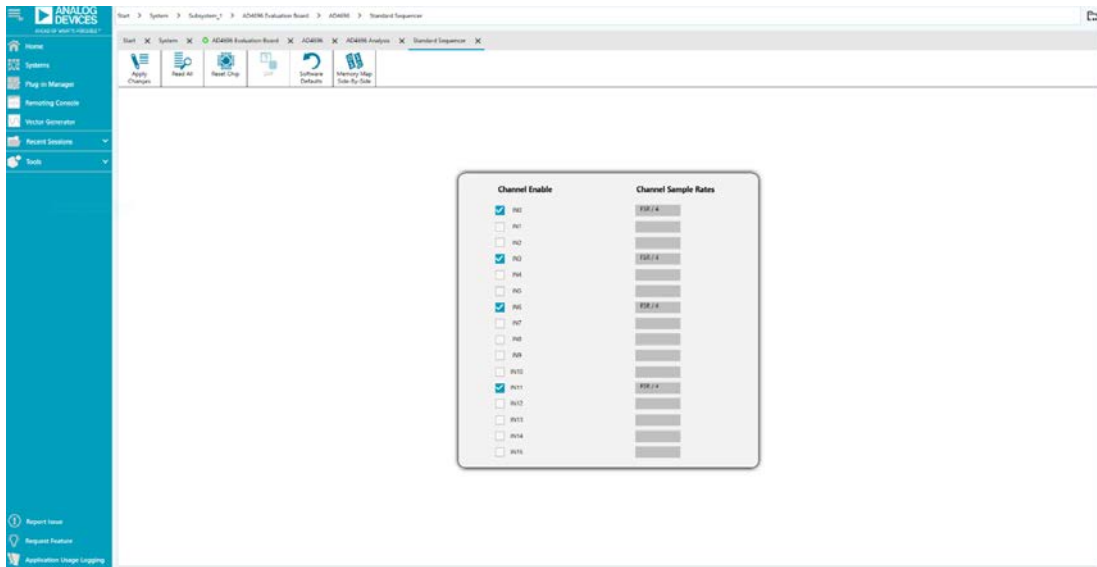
ANALOG DEVICES
AHEAD OF WHAT'S POSSIBLE™

Start > System > Subsystem_1 > AD4696 Evaluation Board > AD4696 > Standard Sequencer

Home
Systems
Plug-in Manager
Remoting Console
Vector Generator
Recent Sessions
Tools

Start ✕ System ✕ AD4696 Evaluation Board ✕ AD4696 ✕ AD4696 Analysis ✕ Standard Sequencer ✕

Apply Changes
Read All
Reset Chip
Diff
Software Defaults
Memory Map Side-By-Side

Channel Enable
Channel Sample Rates

IN0 FSR / 4
IN1
IN2
IN3 FSR / 4
IN4
IN5
IN6 FSR / 4
IN7
IN8
IN9
IN10
IN11 FSR / 4
IN12
IN13
IN14
IN15

Report Issue
Request Feature
Application Usage Logging